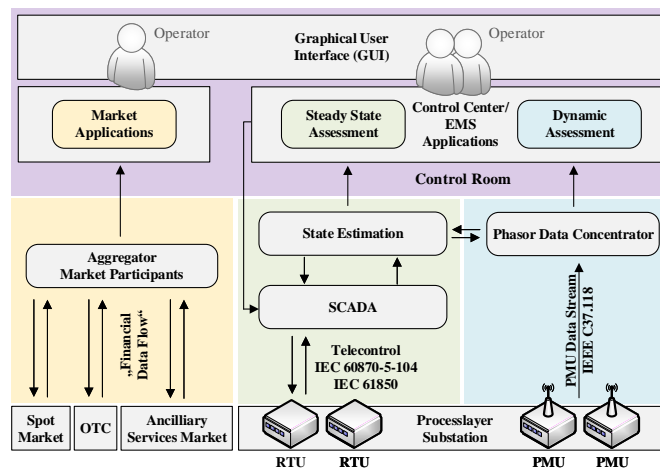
Operator

Graphical User Interface (GUI)

Operator

Market Applications

Steady State Assessment

Control Center/ EMS Applications

Dynamic Assessment

Control Room

State Estimation

Phasor Data Concentrator

Aggregator Market Participants

„Financial Data Flow"

SCADA

PMU Data Stream IEEE C37.118

Telecontrol IEC 60870-5-104 IEC 61850

Spot Market

OTC

Ancilliary Services Market

Processlayer Substation

RTU

RTU

PMU

PMU